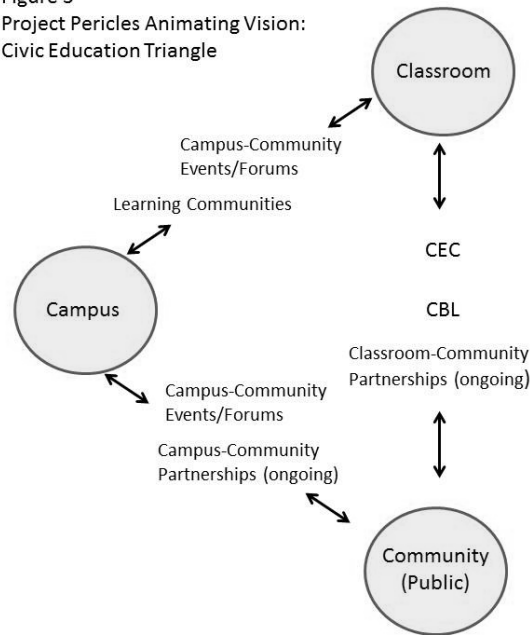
Figure 3
Project Pericles Animating Vision: Civic Education Triangle

Classroom

Campus-Community Events/Forums

Learning Communities

Campus

CEC

CBL

Classroom-Community Partnerships (ongoing)

Campus-Community Events/Forums

Campus-Community Partnerships (ongoing)

Community (Public)